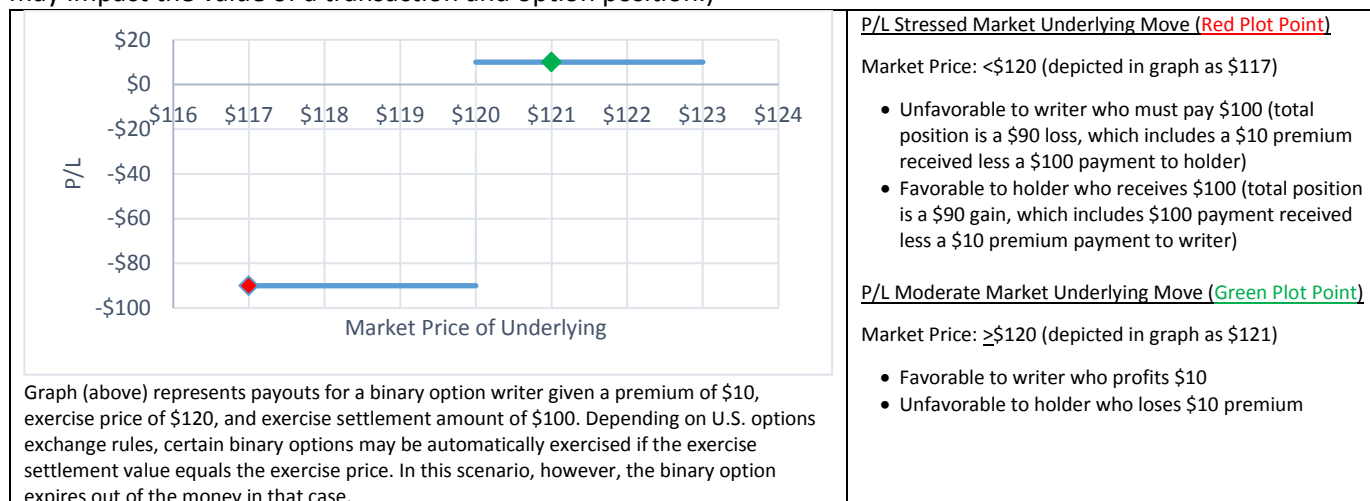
may impact the value of a transaction and option position.)

$20
$0
-$20
-$40
-$60
-$80
-$100
$116 $117 $118 $119 $120 $121 $122 $123 $124
P/L
Market Price of Underlying

Graph (above) represents payouts for a binary option writer given a premium of $10, exercise price of $120, and exercise settlement amount of $100. Depending on U.S. options exchange rules, certain binary options may be automatically exercised if the exercise settlement value equals the exercise price. In this scenario, however, the binary option expires out of the money in that case.

P/L Stressed Market Underlying Move (Red Plot Point)

Market Price: <$120 (depicted in graph as $117)

- Unfavorable to writer who must pay $100 (total position is a $90 loss, which includes a $10 premium received less a $100 payment to holder)
- Favorable to holder who receives $100 (total position is a $90 gain, which includes $100 payment received less a $10 premium payment to writer)

P/L Moderate Market Underlying Move (Green Plot Point)

Market Price: $\geq$$120 (depicted in graph as $121)

- Favorable to writer who profits $10
- Unfavorable to holder who loses $10 premium